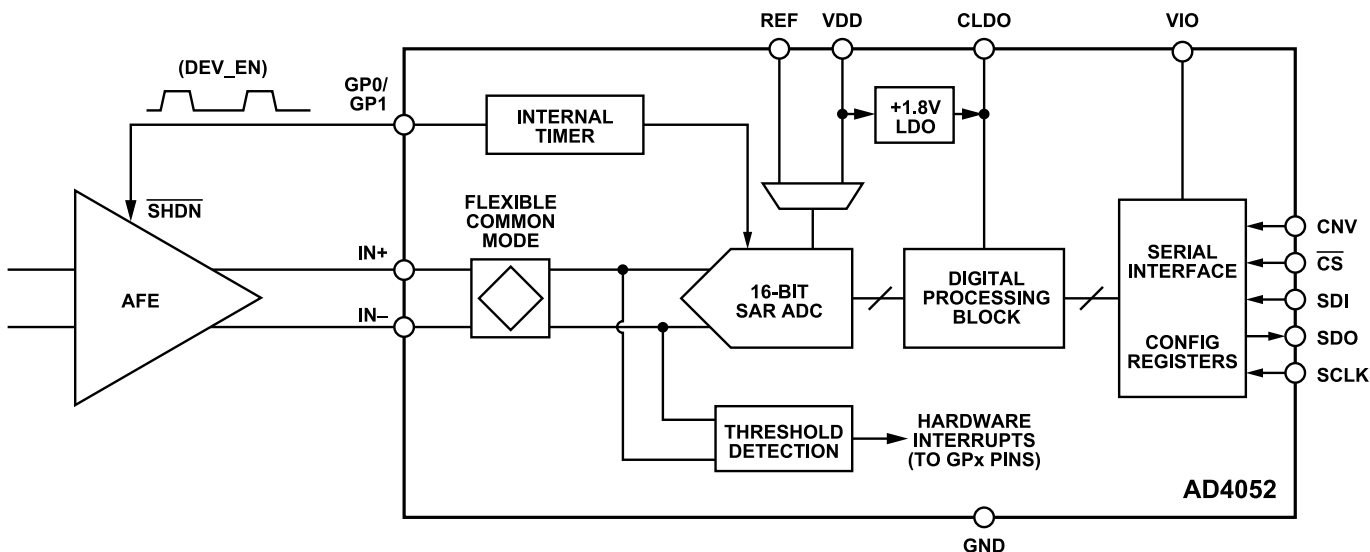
REF VDD CLDO VIO

(DEV_EN)

GP0/ GP1

INTERNAL TIMER

+1.8V LDO

$\overline{SHDN}$

FLEXIBLE COMMON MODE

AFE

IN+

IN–

16-BIT SAR ADC

DIGITAL PROCESSING BLOCK

SERIAL INTERFACE

CONFIG REGISTERS

CNV

$\overline{CS}$

SDI

SDO

SCLK

THRESHOLD DETECTION

HARDWARE INTERRUPTS (TO GPx PINS)

AD4052

GND